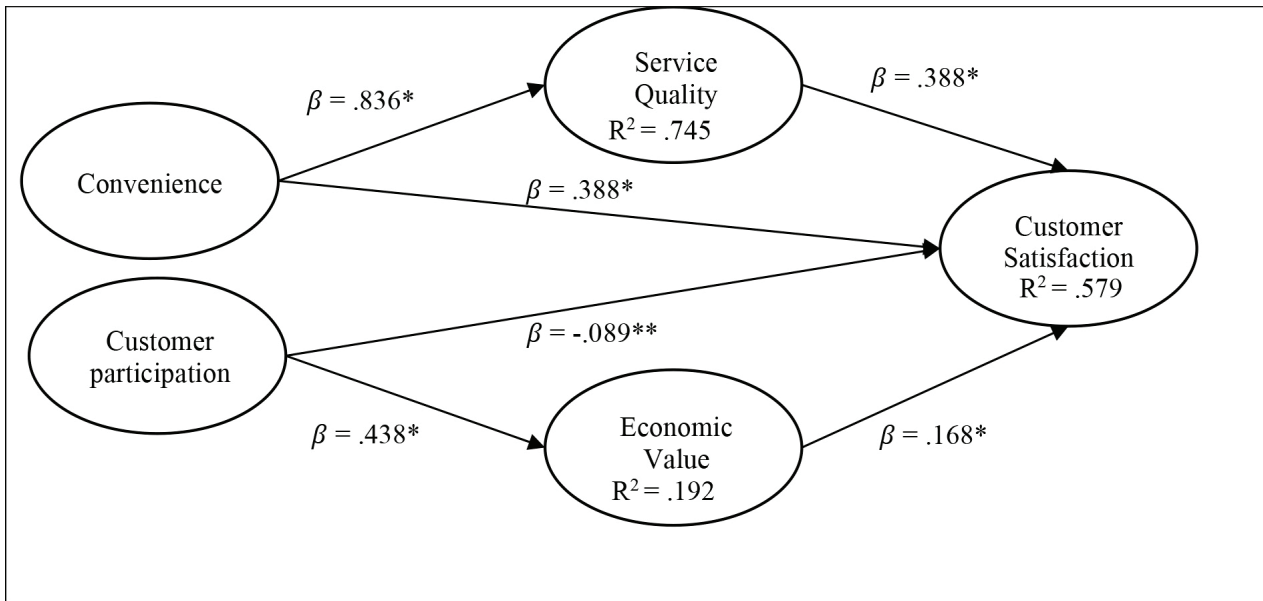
$\beta$ = .836*

Service Quality $R^2$ = .745

$\beta$ = .388*

Convenience

$\beta$ = .388*

Customer Satisfaction $R^2$ = .579

Customer participation

$\beta$ = -.089**

$\beta$ = .438*

Economic Value $R^2$ = .192

$\beta$ = .168*